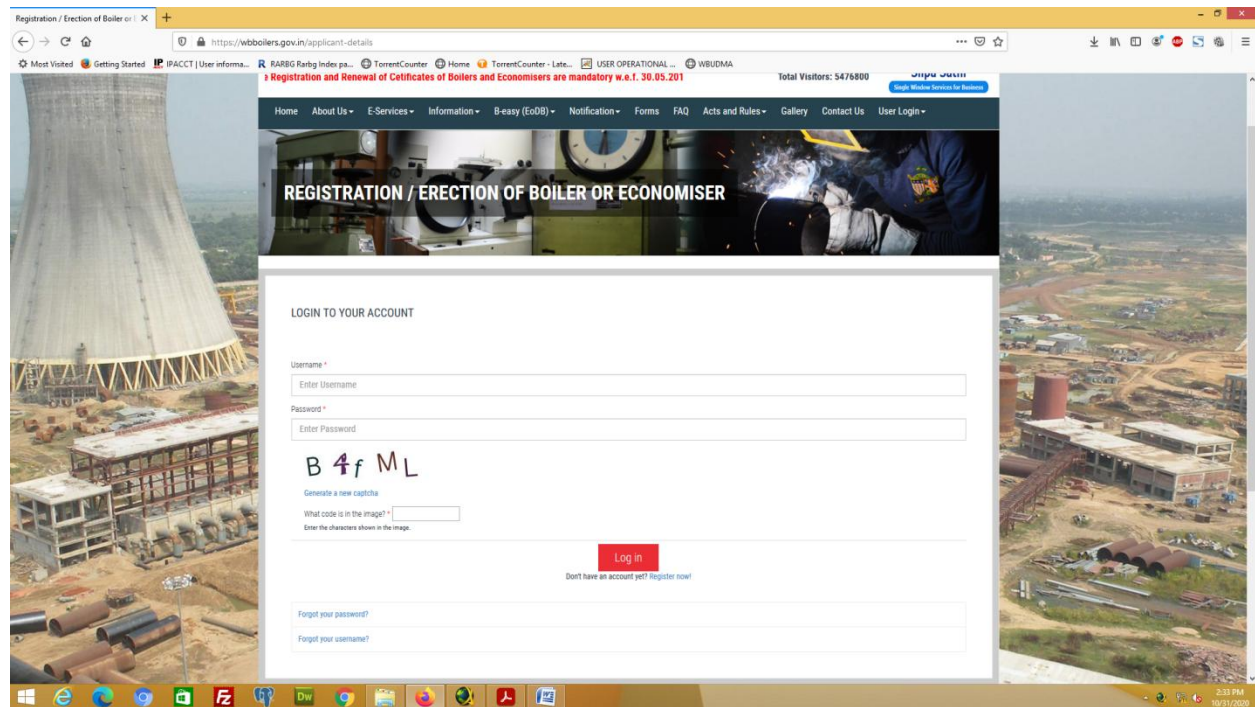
Registration / Erection of Boiler or E ×

https://wbboilers.gov.in/applicant-details

Most Visited Getting Started IPACCT | User informa... RARBG Rarbg Index pa... TorrentCounter Home TorrentCounter - Late... USER OPERATIONAL ... WBUDMA

Registration and Renewal of Cetificates of Boilers and Economisers are mandatory w.e.f. 30.05.201

Total Visitors: 5476800

Shilpa Sathi
Single Window Services for Business

Home About Us▾ E-Services▾ Information▾ B-easy (EoDB)▾ Notification▾ Forms FAQ Acts and Rules▾ Gallery Contact Us User Login▾

REGISTRATION / ERECTION OF BOILER OR ECONOMISER

LOGIN TO YOUR ACCOUNT

Username *
Enter Username

Password *
Enter Password

B 4f ML

Generate a new captcha

What code is in the image? *
Enter the characters shown in the image.

Log in

Don't have an account yet? Register now!

Forgot your password?

Forgot your username?

2:33 PM
10/31/2020